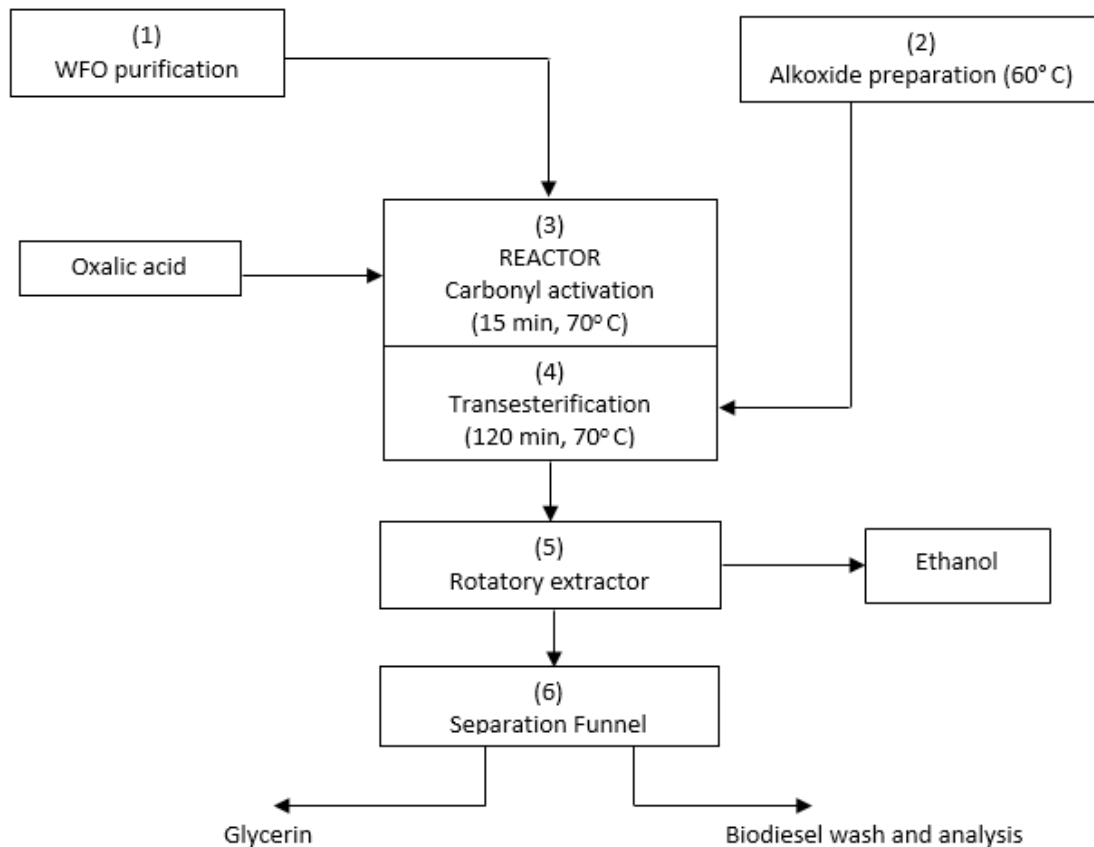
(1)
WFO purification

(2)
Alkoxide preparation (60° C)

Oxalic acid

(3)
REACTOR
Carbonyl activation
(15 min, 70° C)

(4)
Transesterification
(120 min, 70° C)

(5)
Rotatory extractor

Ethanol

(6)
Separation Funnel

Glycerin

Biodiesel wash and analysis